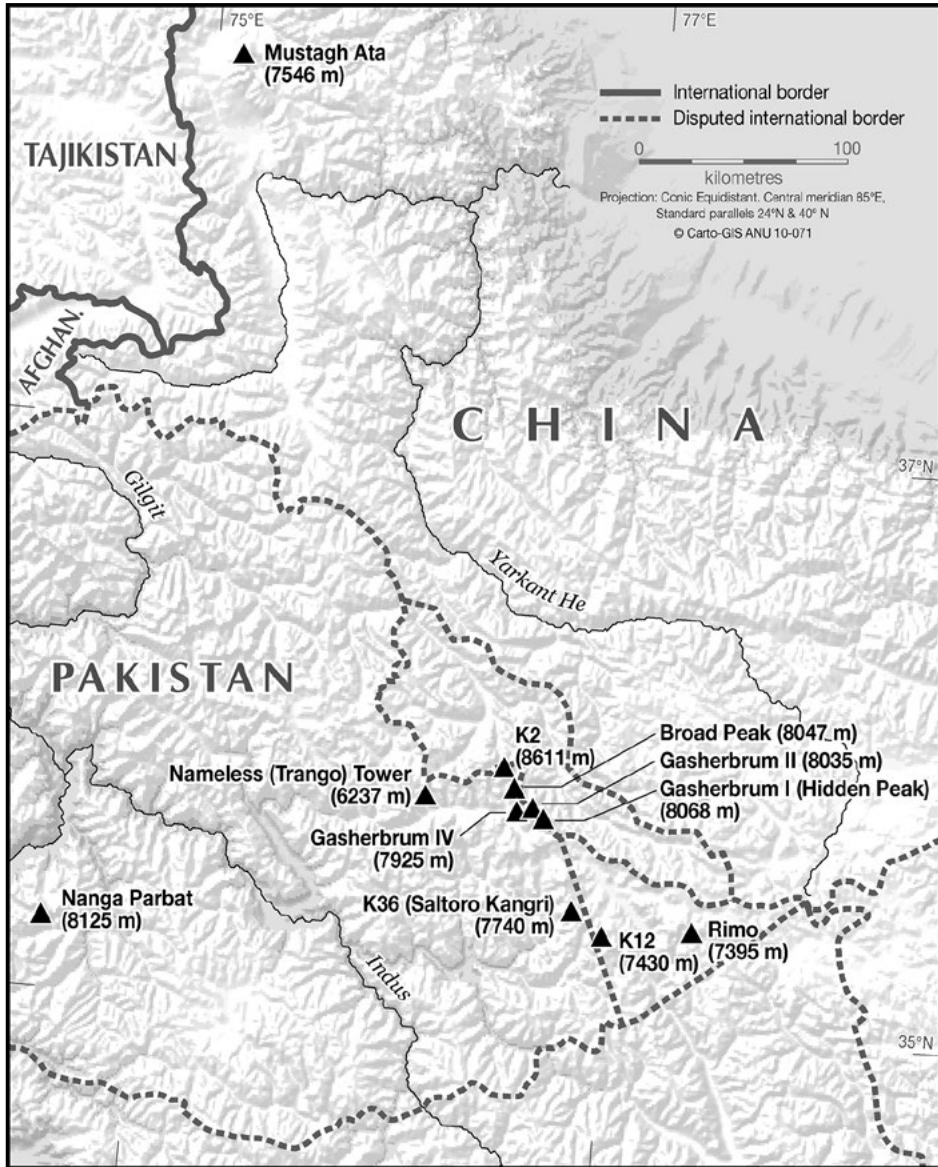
75°E

77°E

Mustagh Ata (7546 m)

International border
Disputed international border

0 100
kilometres
Projection: Conic Equidistant. Central meridian 85°E, Standard parallels 24°N & 40° N
© Carto-GIS ANU 10-071

TAJIKISTAN

AFGHAN.

CHINA

37°N

Gilgit

Yarkant He

PAKISTAN

K2 (8611 m)

Broad Peak (8047 m)

Gasherbrum II (8035 m)

Gasherbrum I (Hidden Peak) (8068 m)

Nameless (Trango) Tower (6237 m)

Gasherbrum IV (7925 m)

Nanga Parbat (8125 m)

K36 (Saltoro Kangri) (7740 m)

K12 (7430 m)

Rimo (7395 m)

Indus

35°N